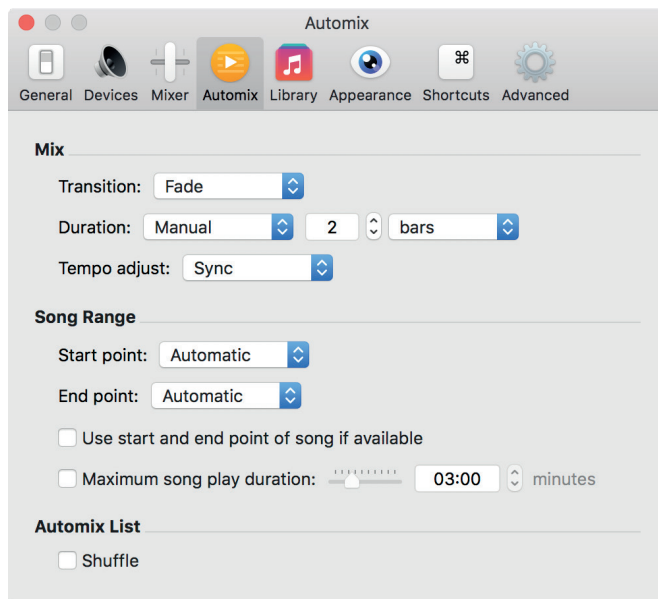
Automix

General Devices Mixer Automix Library Appearance Shortcuts Advanced

⌘

Mix

Transition: Fade

Duration: Manual 2 bars

Tempo adjust: Sync

Song Range

Start point: Automatic

End point: Automatic

Use start and end point of song if available

Maximum song play duration: 03:00 minutes

Automix List

Shuffle